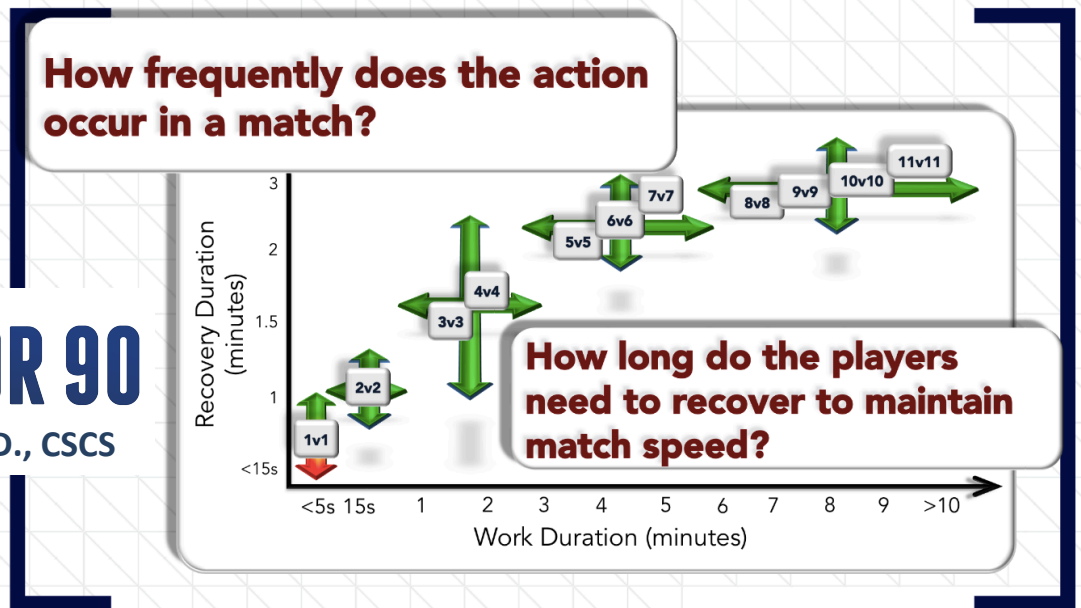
How frequently does the action occur in a match?

R 90

D., CSCS

Recovery Duration (minutes)

3
2
1.5
1
<15s

1v1
2v2
3v3
4v4
5v5
6v6
7v7
8v8
9v9
10v10
11v11

How long do the players need to recover to maintain match speed?

<5s 15s 1 2 3 4 5 6 7 8 9 >10

Work Duration (minutes)